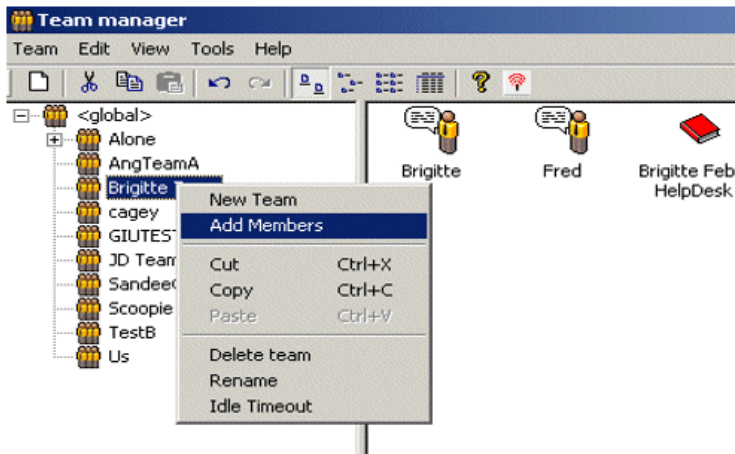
Team manager

Team Edit View Tools Help

<global>
Alone
AngTeamA
Brigitte T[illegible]
cagey
GIUTES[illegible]
JD Team
Sandee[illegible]
Scoopie
TestB
Us

New Team
Add Members
Cut Ctrl+X
Copy Ctrl+C
Paste Ctrl+V
Delete team
Rename
Idle Timeout

Brigitte
Fred
Brigitte Feb
HelpDesk